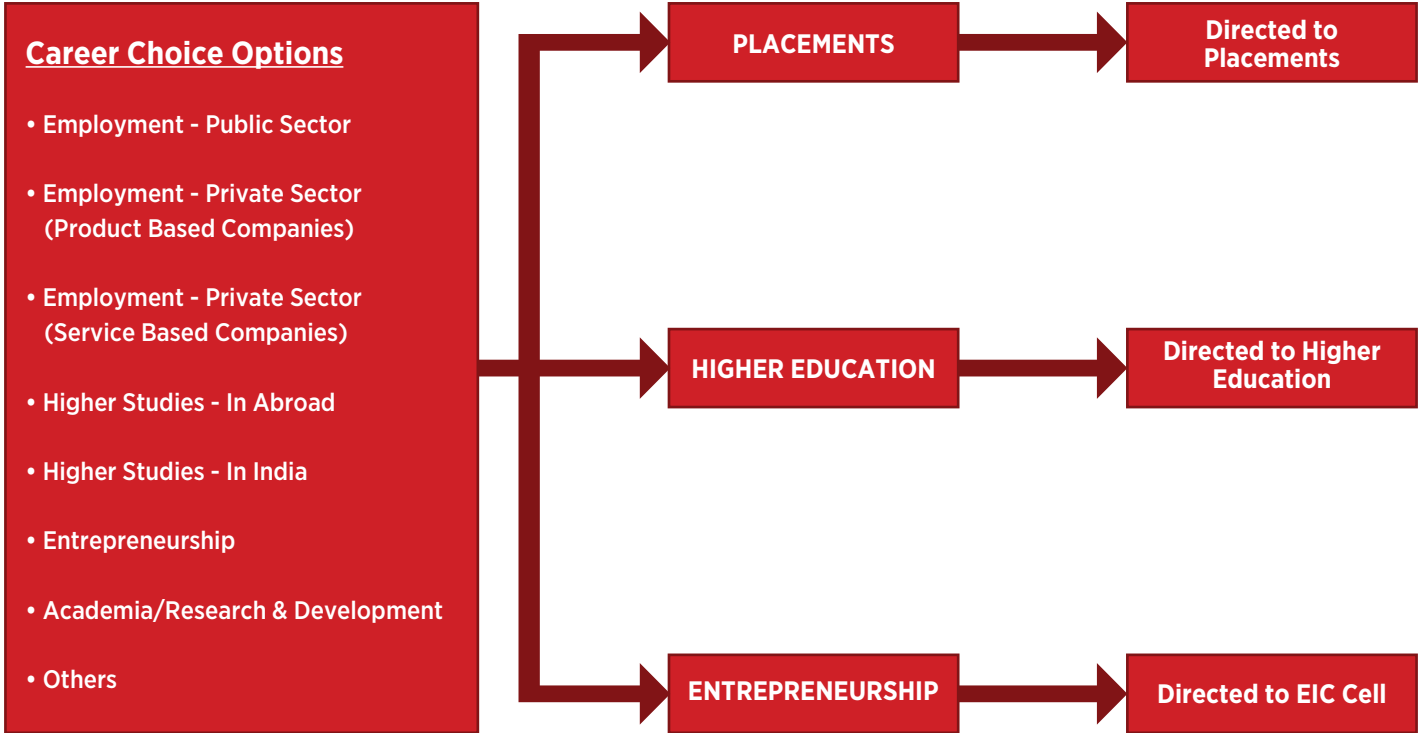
Career Choice Options

• Employment - Public Sector

• Employment - Private Sector (Product Based Companies)

• Employment - Private Sector (Service Based Companies)

• Higher Studies - In Abroad

• Higher Studies - In India

• Entrepreneurship

• Academia/Research & Development

• Others

PLACEMENTS

Directed to Placements

HIGHER EDUCATION

Directed to Higher Education

ENTREPRENEURSHIP

Directed to EIC Cell